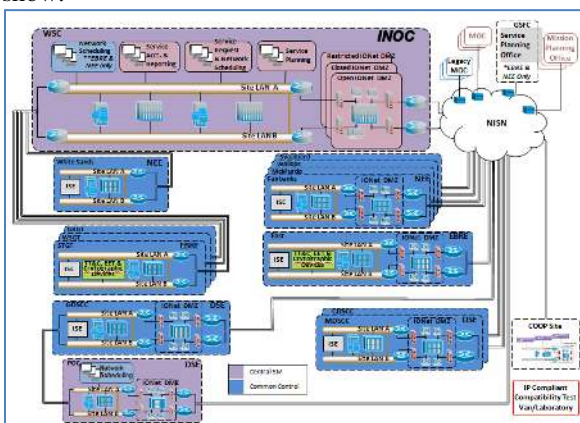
INOC

WSC

Network Scheduling *TDRSS & NCE only

Service acct. & reporting

Service request & network scheduling

Service Planning

Restricted IONet DMZ

Closed IONet DMZ

Open IONet DMZ

Site LAN A

Site LAN B

Legacy MOC

MOC

GSFC Service Planning Office *TDRSS & NCE Only

Mission Planning Office

NISN

White Sands

NCE

ISE

Site LAN A

Site LAN B

Wallops

NEN

Site LAN A

IONet DMZ

Guam

GRGT

SGSS

ISE

TT&C, SSL & Contingency Services

Site LAN A

Site LAN B

SNE

Site LAN A

Site LAN B

SGSS

ISE

TT&C, SSL & Contingency Services

DSS

ISE

Site LAN A

Site LAN B

IONet DMZ

DSS

ISE

Site LAN A

Site LAN B

IONet DMZ

DSN

PSC

Network Scheduling

ISE

Site LAN A

Site LAN B

IONet DMZ

DSN

Centralized

Common Control

COOP Site

IP Compliant Compatibility Test Van/Laboratory